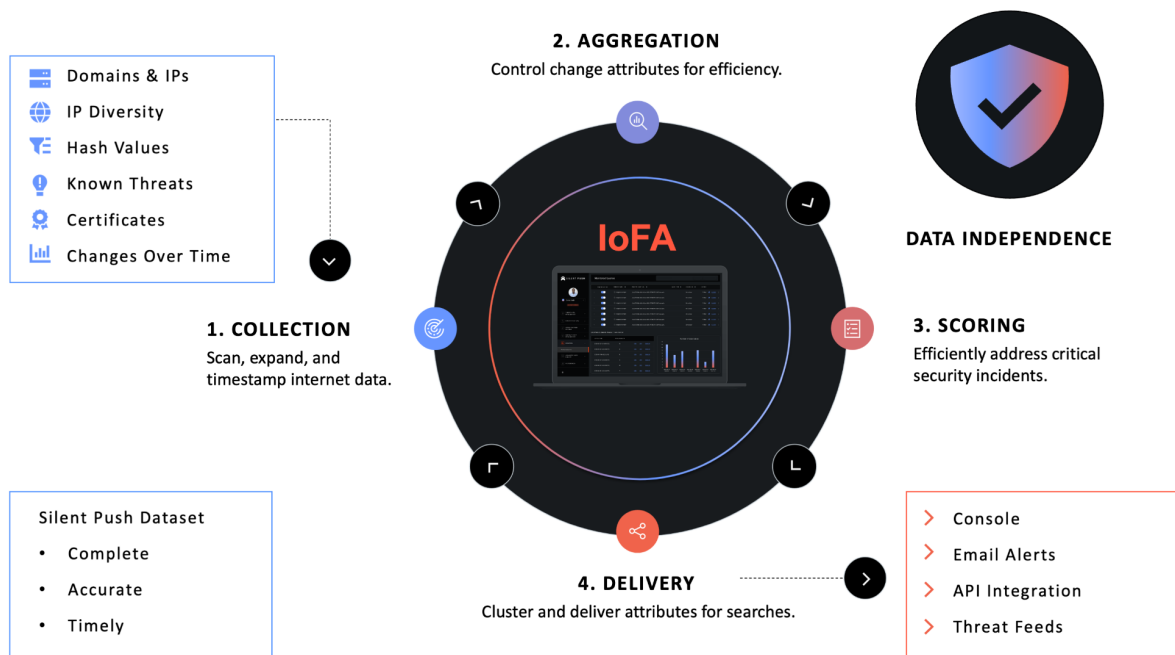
Domains & IPs
IP Diversity
Hash Values
Known Threats
Certificates
Changes Over Time

2. AGGREGATION
Control change attributes for efficiency.

IoFA

DATA INDEPENDENCE

1. COLLECTION
Scan, expand, and timestamp internet data.

3. SCORING
Efficiently address critical security incidents.

Silent Push Dataset
• Complete
• Accurate
• Timely

4. DELIVERY
Cluster and deliver attributes for searches.

Console
Email Alerts
API Integration
Threat Feeds